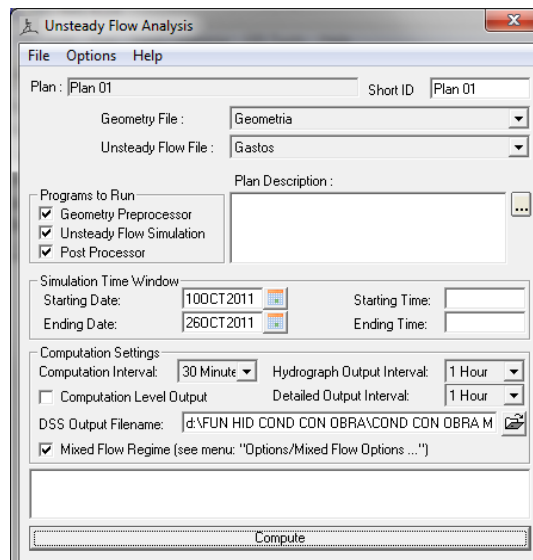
Unsteady Flow Analysis

File Options Help

Plan : Plan 01

Short ID Plan 01

Geometry File : Geometria

Unsteady Flow File : Gastos

Programs to Run

Geometry Preprocessor

Unsteady Flow Simulation

Post Processor

Plan Description :

...

Simulation Time Window

Starting Date: 10OCT2011

Starting Time:

Ending Date: 26OCT2011

Ending Time:

Computation Settings

Computation Interval: 30 Minute

Hydrograph Output Interval: 1 Hour

Computation Level Output

Detailed Output Interval: 1 Hour

DSS Output Filename: d:\FUN HID COND CON OBRA\COND CON OBRA M

Mixed Flow Regime (see menu: "Options/Mixed Flow Options ...")

Compute